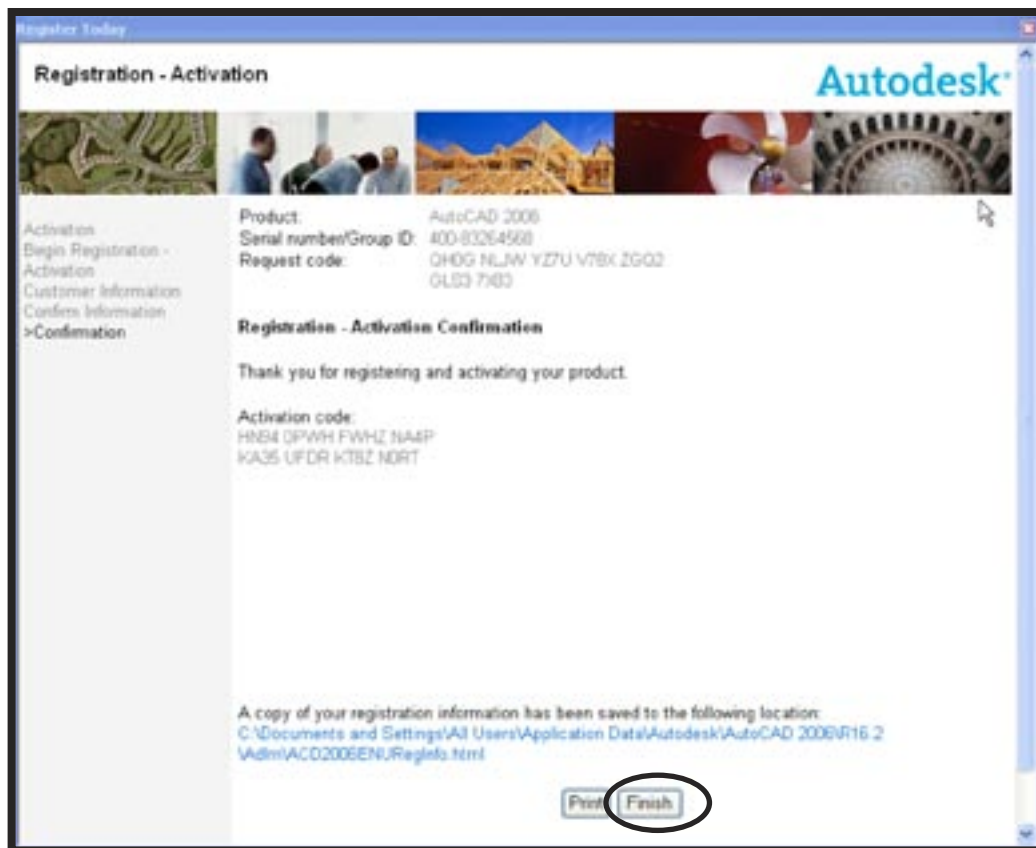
Register Today

Registration - Activation

Autodesk

Activation
Begin Registration - Activation
Customer Information
Confirm Information
>Confirmation

Product: AutoCAD 2006
Serial number/Group ID: 400-83264568
Request code: QHDG NLJW YZ7U V78X ZGQ2 0LS3 7X83

Registration - Activation Confirmation

Thank you for registering and activating your product.

Activation code:
HNB4 0PWH FWHZ NA4P
KA35 UFDR KT8Z N0RT

A copy of your registration information has been saved to the following location:
C:\Documents and Settings\All Users\Application Data\Autodesk\AutoCAD 2006\R16.2\Adlm\ACD2006ENURegInfo.html

Print Finish